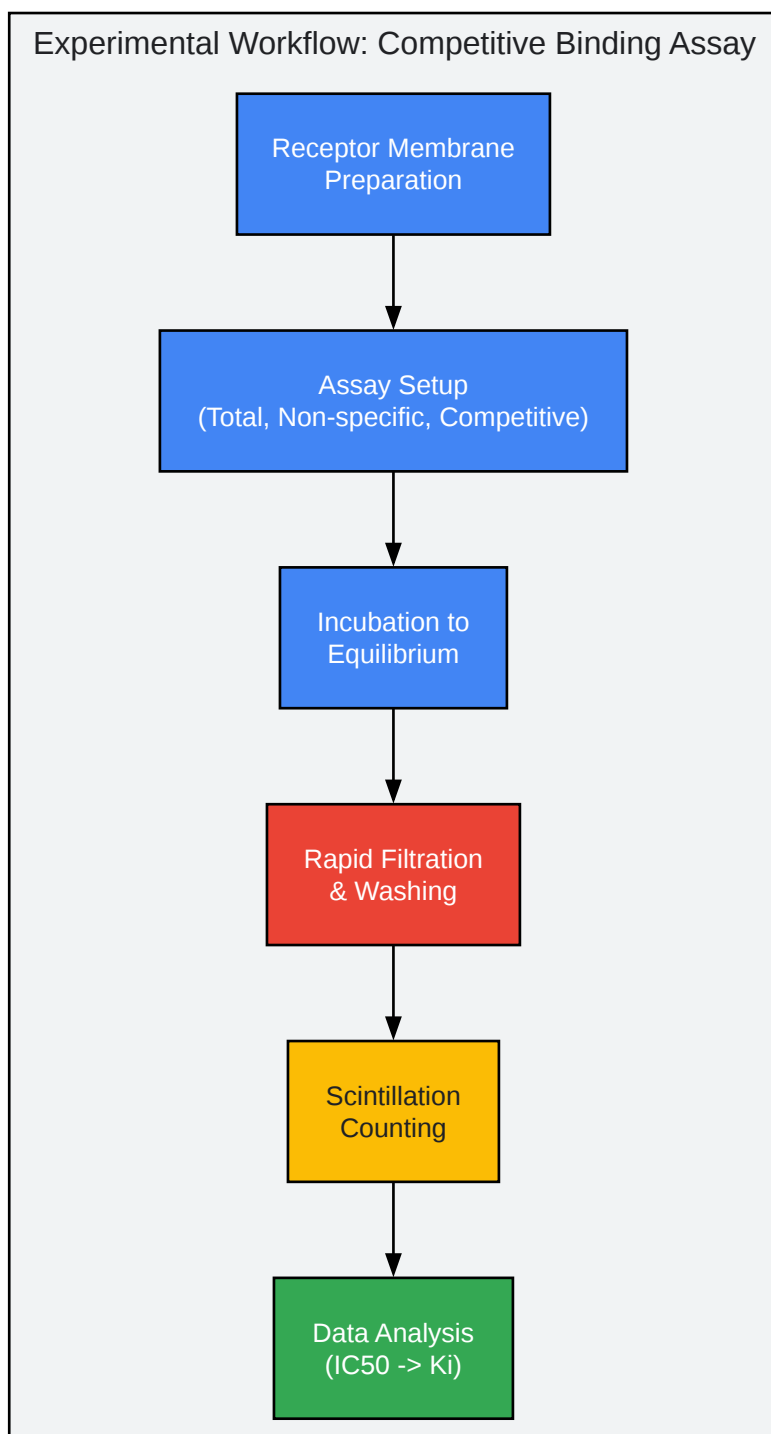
Experimental Workflow: Competitive Binding Assay

Receptor Membrane Preparation

Assay Setup
(Total, Non-specific, Competitive)

Incubation to Equilibrium

Rapid Filtration & Washing

Scintillation Counting

Data Analysis
(IC50 -> Ki)